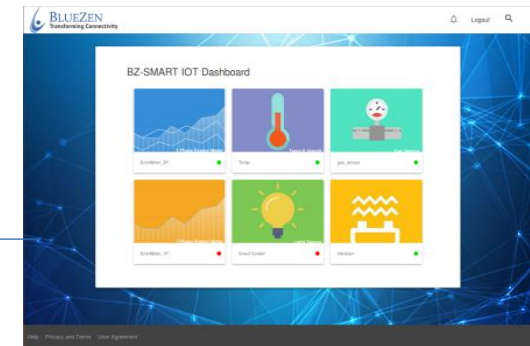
BLUEZEN
Transforming Connectivity

Logout

BZ-SMART IOT Dashboard

3 Phase Energy Meter
EnviMeter_3P

Temp & Humidity
Temp

Gas Sensor
gas_sensor

1 Phase Energy Meter
EnviMeter_1P

Light Sensor
Smart Outlet

Vibration

Help Privacy and Terms User Agreement